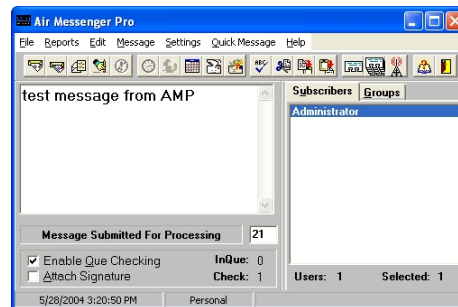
Air Messenger Pro

File Reports Edit Message Settings Quick Message Help

test message from AMP

Subscribers Groups

Administrator

Message Submitted For Processing 21

Enable Que Checking InQue: 0

Attach Signature Check: 1

Users: 1 Selected: 1

5/28/2004 3:20:50 PM Personal